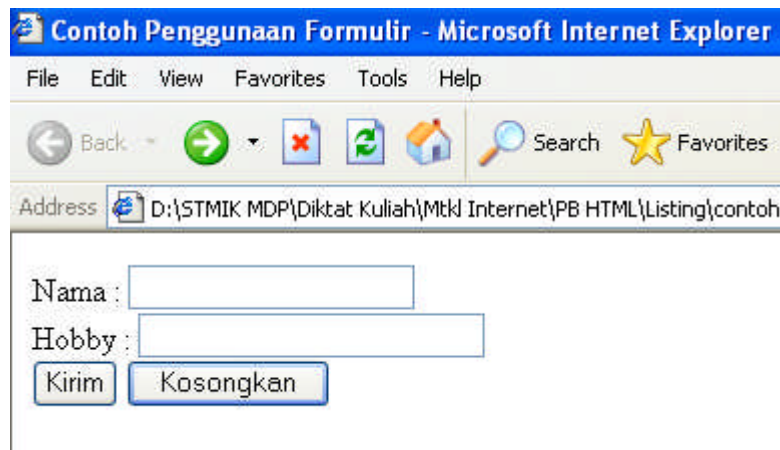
Contoh Penggunaan Formulir - Microsoft Internet Explorer

File Edit View Favorites Tools Help

Back Search Favorites

Address D:\STMIK MDP\Diktat Kuliah\Mtkl Internet\PB HTML\Listing\contoh

Nama :

Hobby :

Kirim Kosongkan